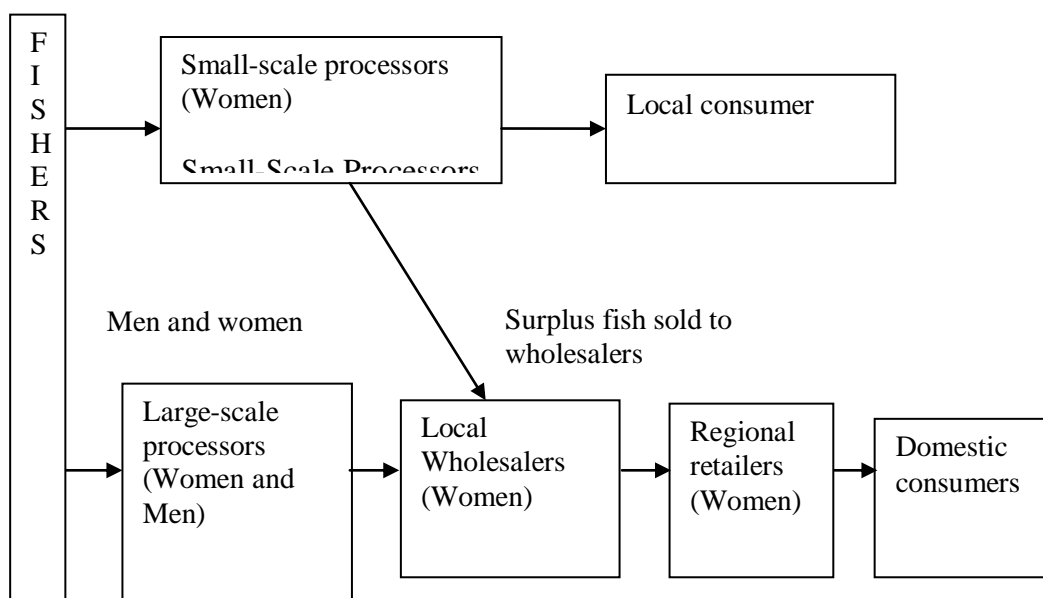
FISHERS

Small-scale processors (Women)

Small-Scale Processors

Local consumer

Men and women

Surplus fish sold to wholesalers

Large-scale processors (Women and Men)

Local Wholesalers (Women)

Regional retailers (Women)

Domestic consumers